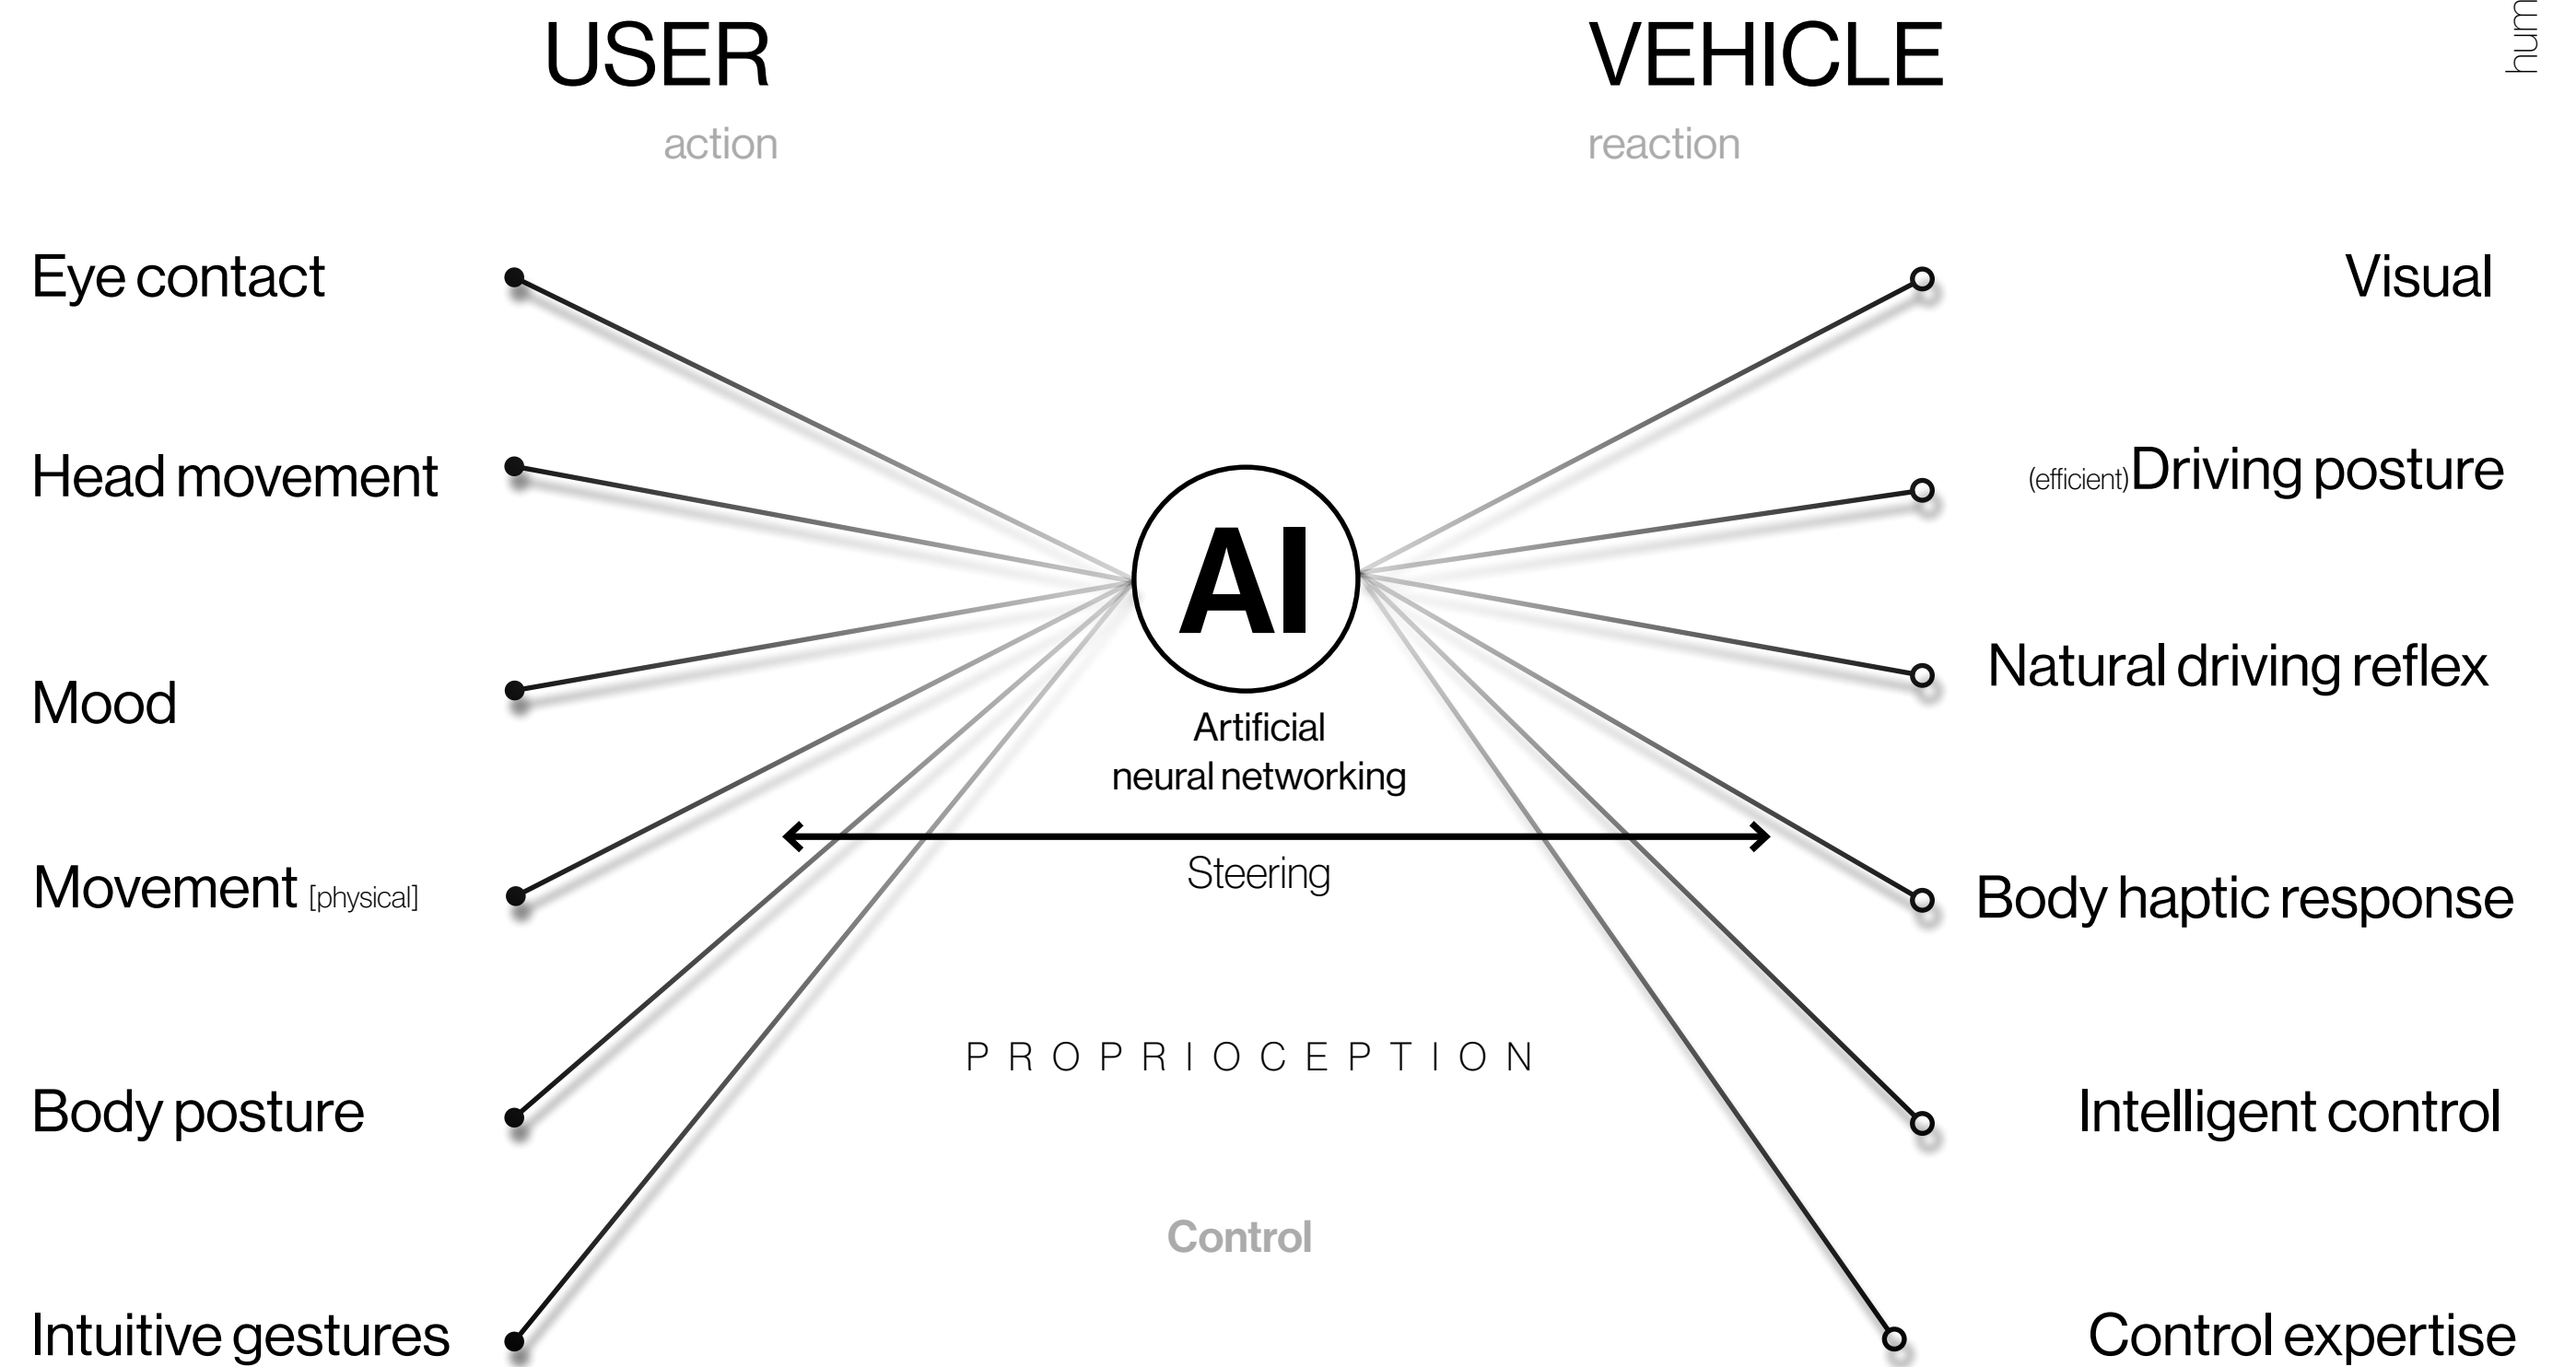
USER

action

VEHICLE

reaction

hum

Eye contact

Head movement

Mood

Movement [physical]

Body posture

Intuitive gestures

Visual

(efficient) Driving posture

Natural driving reflex

Body haptic response

Intelligent control

Control expertise

AI

Artificial neural networking

Steering

PROPRIOCEPTION

Control